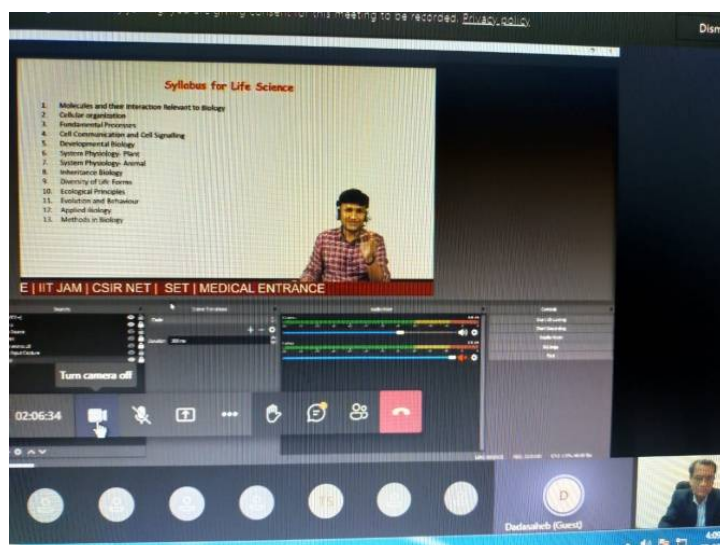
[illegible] you're giving consent for this meeting to be recorded. Privacy policy

Dism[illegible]

Syllabus for Life Science

1. Molecules and their Interaction Relevant to Biology
2. Cellular organization
3. Fundamental Processes
4. Cell Communication and Cell Signaling
5. Developmental Biology
6. System Physiology- Plant
7. System Physiology- Animal
8. Inheritance Biology
9. Diversity of Life Forms
10. Ecological Principles
11. Evolution and Behaviour
12. Applied Biology
13. Methods in Biology

E | IIT JAM | CSIR NET | SET | MEDICAL ENTRANCE

Turn camera off

02:06:34

D

Dadasaheb (Guest)